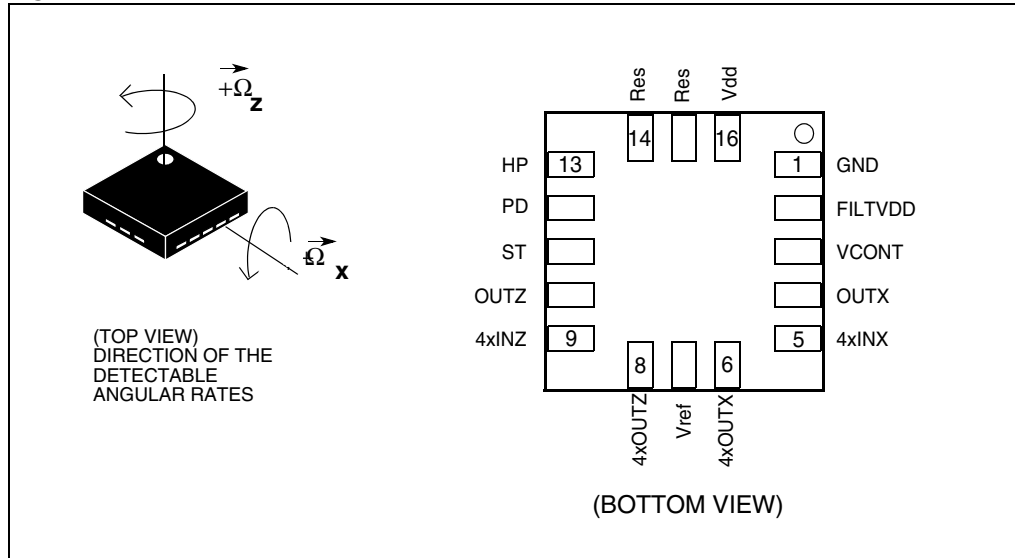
$+\vec{\Omega}_z$

$\vec{\Omega}_x$

(TOP VIEW)
DIRECTION OF THE DETECTABLE ANGULAR RATES

Res Res Vdd

14 16

HP 13

1 GND

PD

FILTVDD

ST

VCONT

OUTZ

OUTX

4xINZ 9

5 4xINX

8 6

4xOUTZ Vref 4xOUTX

(BOTTOM VIEW)